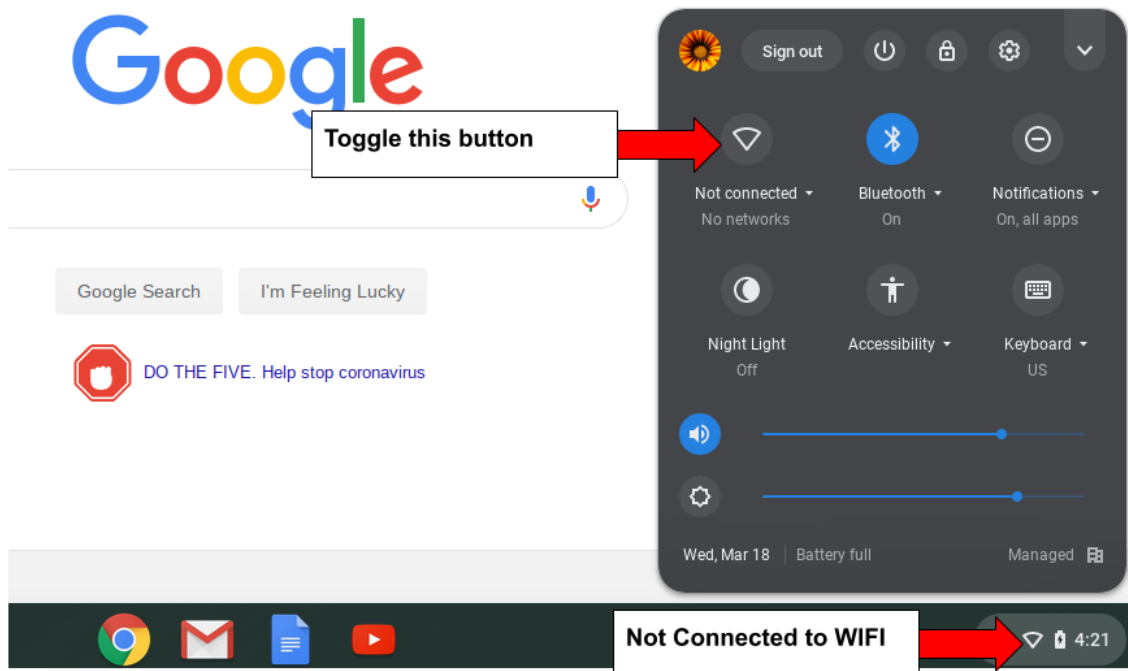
Google

Toggle this button

Google Search

I'm Feeling Lucky

DO THE FIVE. Help stop coronavirus

Sign out

Not connected
No networks

Bluetooth
On

Notifications
On, all apps

Night Light
Off

Accessibility

Keyboard
US

Wed, Mar 18

Battery full

Managed

Not Connected to WIFI

4:21